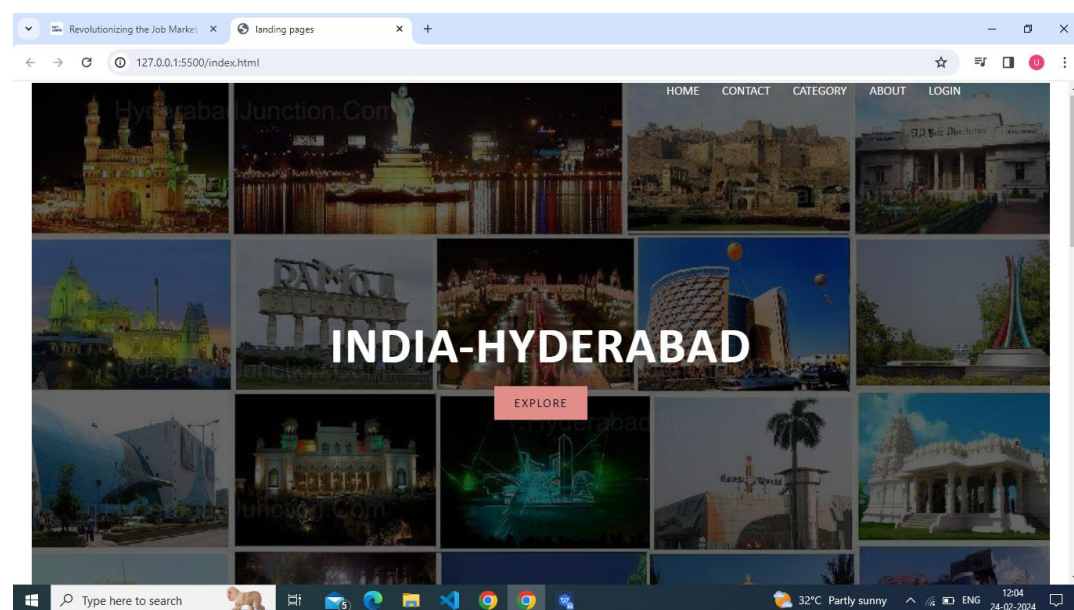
Revolutionizing the Job Market ×
landing pages ×
+
127.0.0.1:5500/index.html

HOME CONTACT CATEGORY ABOUT LOGIN

HyderabadJunction.Com

INDIA-HYDERABAD

EXPLORE

Type here to search
32°C Partly sunny
ENG
12:04
24-02-2024